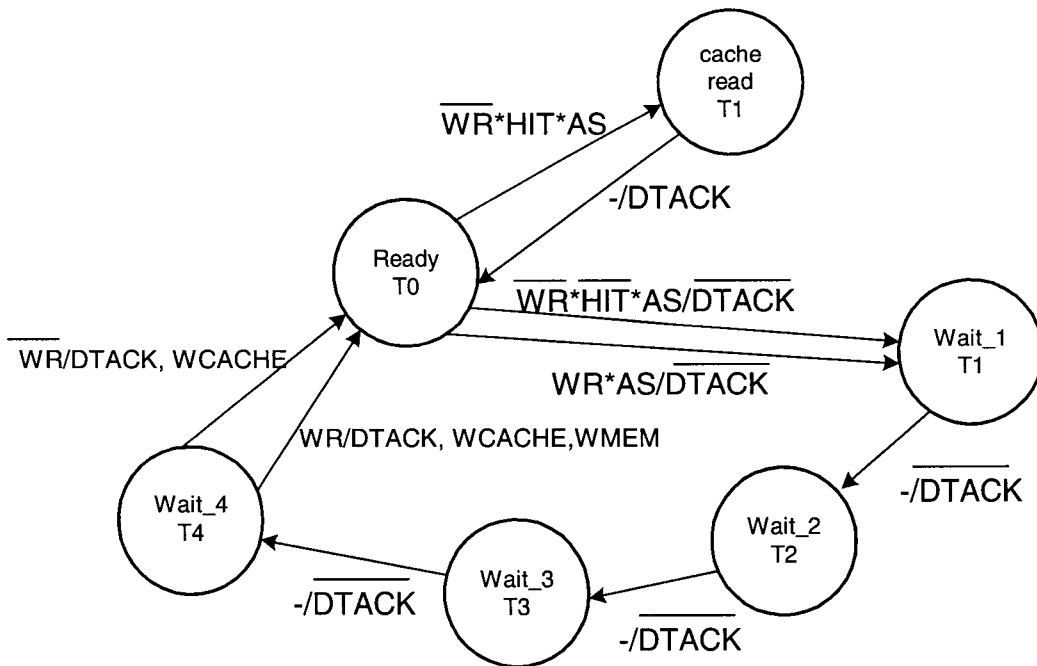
cache read T1

$\overline{WR}$*HIT*AS

-/DTACK

Ready T0

$\overline{WR}$*$\overline{HIT}$*AS/$\overline{DTACK}$

WR*AS/$\overline{DTACK}$

Wait_1 T1

$\overline{WR}$/DTACK, WCACHE

WR/DTACK, WCACHE,WMEM

-/$\overline{DTACK}$

Wait_4 T4

Wait_2 T2

Wait_3 T3

-/$\overline{DTACK}$

-/$\overline{DTACK}$